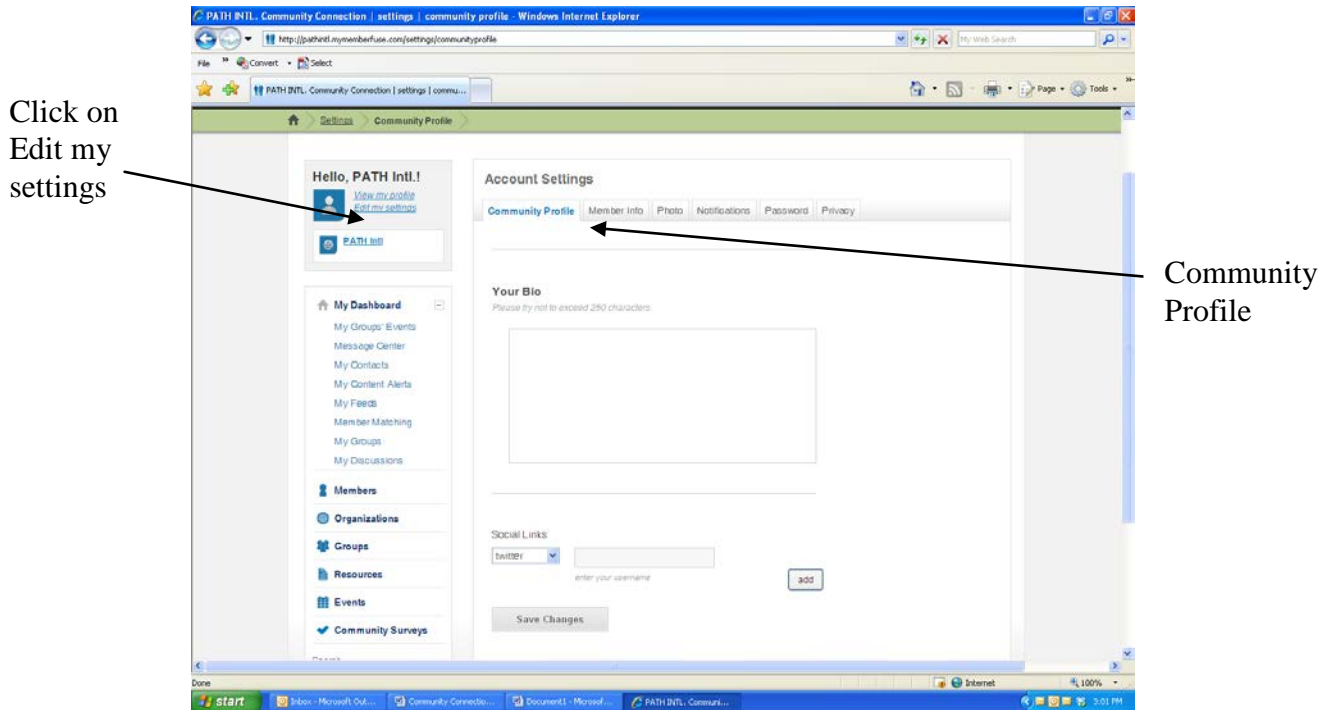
Click on Edit my settings

PATH INTL. Community Connection | settings | community profile - Windows Internet Explorer

http://pathintl.mymemberfuse.com/settings/communityprofile

My Web Search

File Convert Select

PATH INTL. Community Connection | settings | commu...

Page Tools

Settings Community Profile

Hello, PATH Intl.!

View my profile
Edit my settings

PATH Intl

My Dashboard
My Groups' Events
Message Center
My Contacts
My Content Alerts
My Feeds
Member Matching
My Groups
My Discussions

Members
Organizations
Groups
Resources
Events
Community Surveys

Account Settings

Community Profile | Member Info | Photo | Notifications | Password | Privacy

Your Bio
Please try not to exceed 250 characters

Social Links
twitter
enter your username
add

Save Changes

Community Profile

Done
Internet
100%

start
Inbox - Microsoft Out...
Community Connectio...
Document1 - Microsof...
PATH INTL. Communi...
3:01 PM